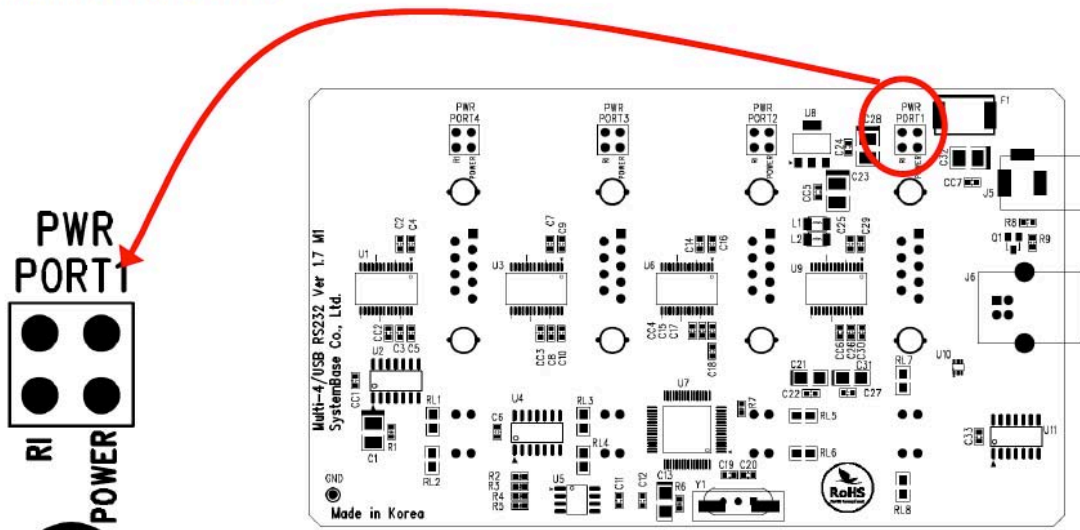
PWR
PORT1

RI POWER

PWR PORT4
PWR PORT3
PWR PORT2
PWR PORT1

U8 C28 C24 F1 C32 C23 CC7 J5 CC5 R8 Q1 R9 L1 L2 C25 C29 C2 C4 C7 C9 C14 C16 U1 U3 U6 U9 J6

Multi-4/USB RS232 Ver 1.7 M1
SystemBase Co., Ltd.

CC2 C3 C5 U2 CC3 C8 C10 CC4 C15 C17 C18 CC6 C26 C30 C21 C31 C22 C27 RL7 U10 CC1 C1 R1 RL1 RL2 C6 U4 RL3 RL4 U7 R7 RL5 RL6 C33 U11 GND R2 R3 R4 R5 U5 C11 C12 C13 R6 Y1 C19 C20 RoHS RL8

Made in Korea